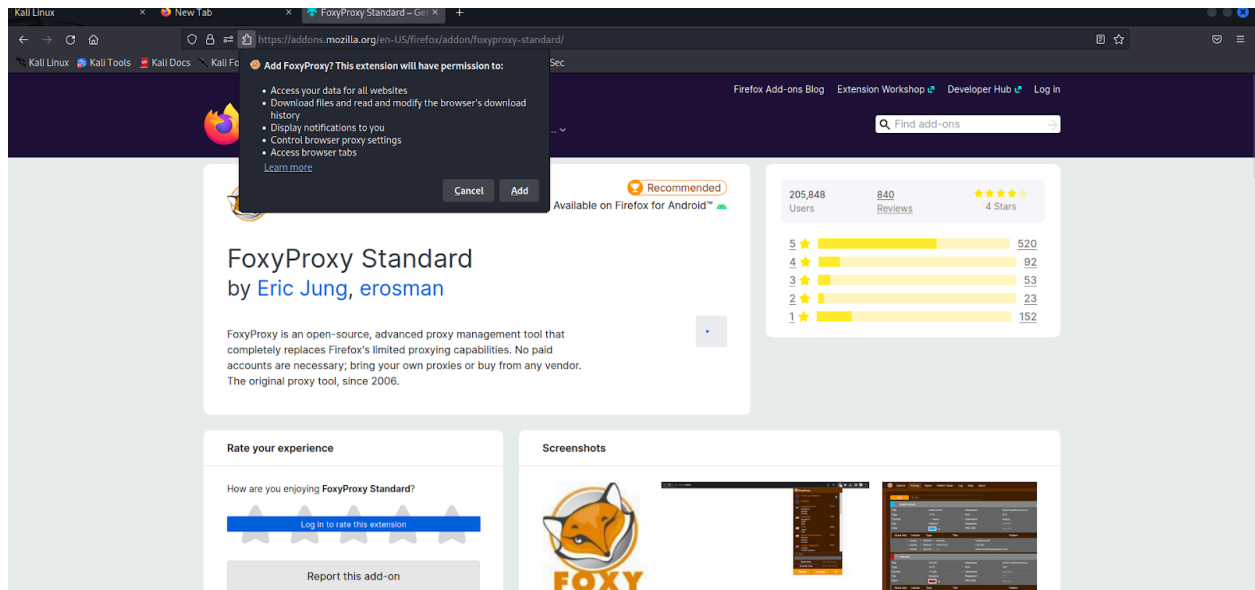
Kali Linux
New Tab
FoxyProxy Standard – Get
https://addons.mozilla.org/en-US/firefox/addon/foxyproxy-standard/
Kali Linux Kali Tools Kali Docs Kali Fo Sec

Add FoxyProxy? This extension will have permission to:
• Access your data for all websites
• Download files and read and modify the browser's download history
• Display notifications to you
• Control browser proxy settings
• Access browser tabs
Learn more
Cancel Add

Firefox Add-ons Blog Extension Workshop Developer Hub Log in
Find add-ons

Recommended
Available on Firefox for Android™

FoxyProxy Standard
by Eric Jung, erosman

FoxyProxy is an open-source, advanced proxy management tool that completely replaces Firefox's limited proxying capabilities. No paid accounts are necessary; bring your own proxies or buy from any vendor. The original proxy tool, since 2006.

205,848 Users
840 Reviews
4 Stars

| | |
|---|---|
| 5 | 520 |
| 4 | 92 |
| 3 | 53 |
| 2 | 23 |
| 1 | 152 |

Rate your experience
How are you enjoying FoxyProxy Standard?
Log in to rate this extension
Report this add-on

Screenshots
FOXY